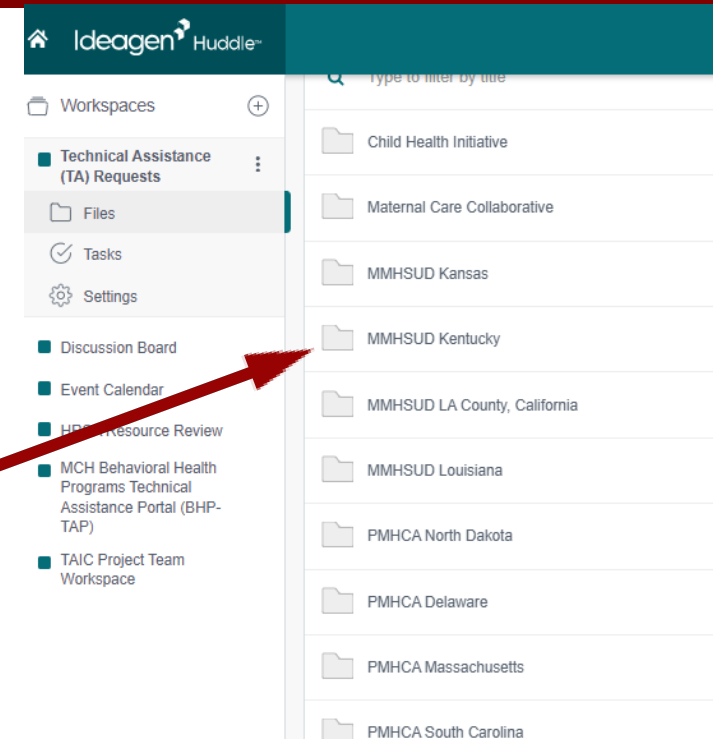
Ideagen Huddle™

Workspaces

Technical Assistance (TA) Requests

Files

Tasks

Settings

Discussion Board

Event Calendar

HR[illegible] Resource Review

MCH Behavioral Health Programs Technical Assistance Portal (BHP-TAP)

TAIC Project Team Workspace

Type to filter by title

Child Health Initiative

Maternal Care Collaborative

MMHSUD Kansas

MMHSUD Kentucky

MMHSUD LA County, California

MMHSUD Louisiana

PMHCA North Dakota

PMHCA Delaware

PMHCA Massachusetts

PMHCA South Carolina